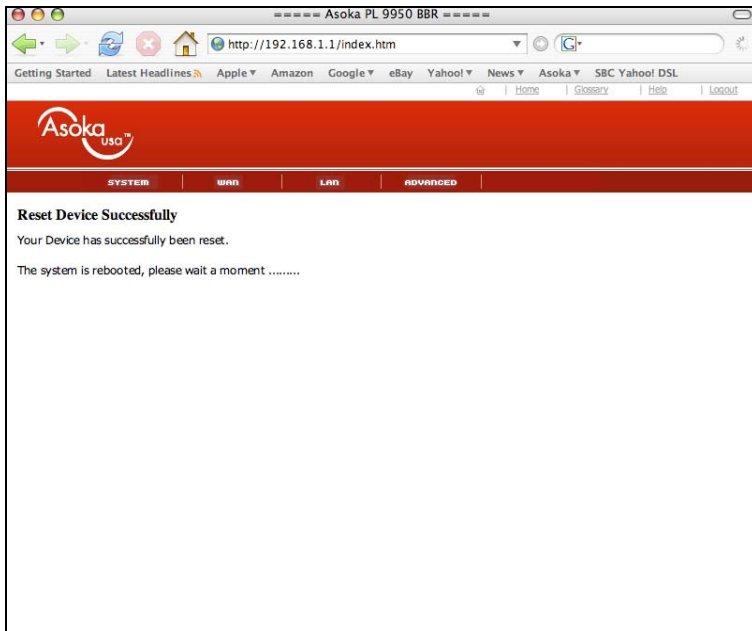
===== Asoka PL 9950 BBR =====

http://192.168.1.1/index.htm

Getting Started Latest Headlines Apple ▾ Amazon Google ▾ eBay Yahoo! ▾ News ▾ Asoka ▾ SBC Yahoo! DSL

| Home | Glossary | Help | Logout

Asoka usa TM

SYSTEM | WAN | LAN | ADVANCED

Reset Device Successfully

Your Device has successfully been reset.

The system is rebooted, please wait a moment .........